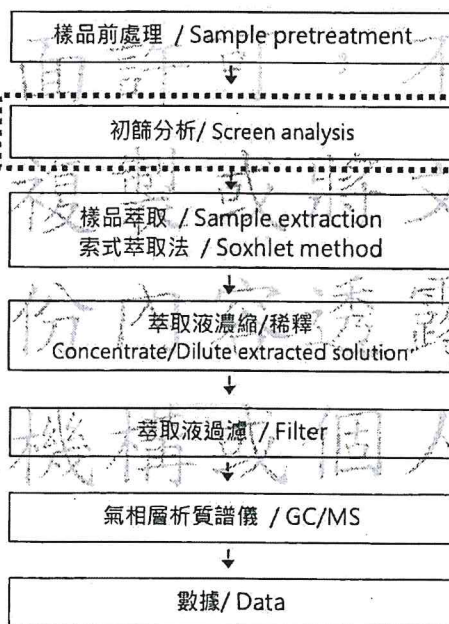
樣品前處理 / Sample pretreatment

初篩分析/ Screen analysis

樣品萃取 / Sample extraction
索式萃取法 / Soxhlet method

萃取液濃縮/稀釋
Concentrate/Dilute extracted solution

萃取液過濾 / Filter

氣相層析質譜儀 / GC/MS

數據/ Data